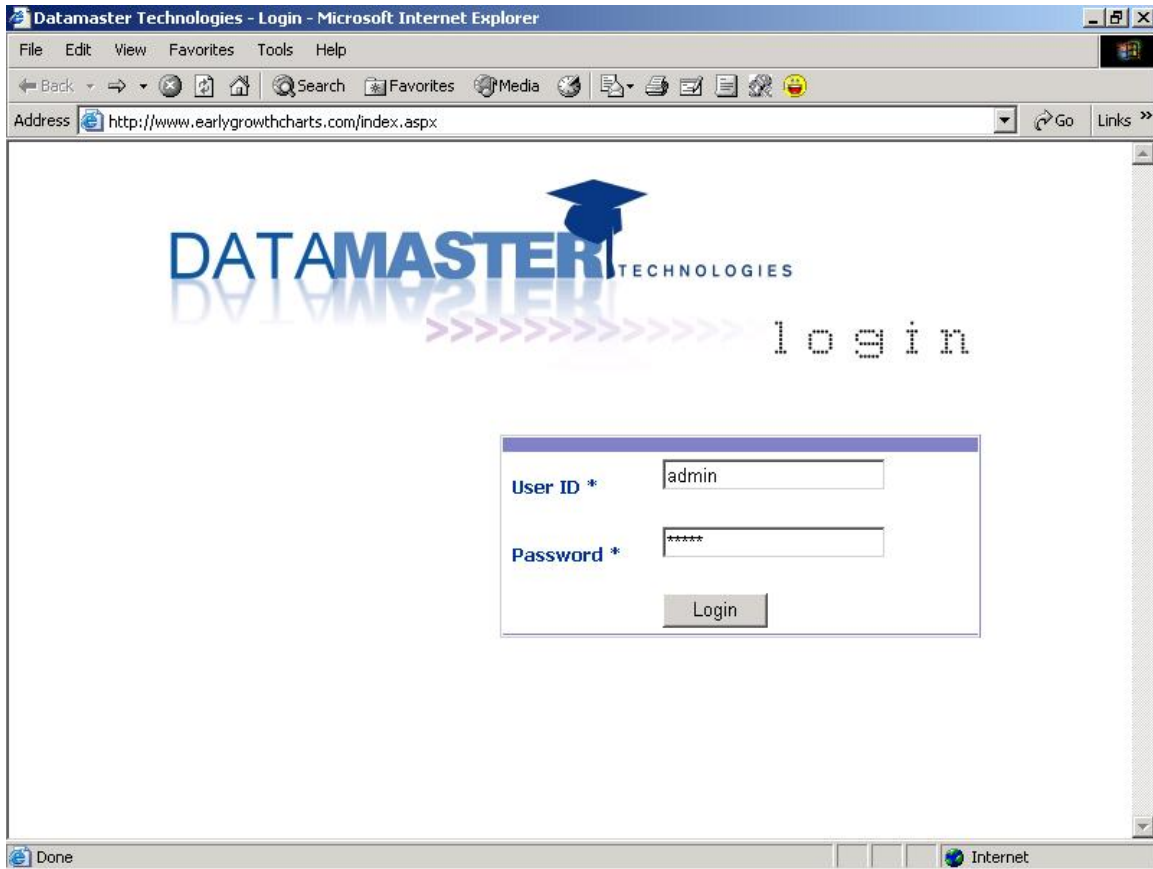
Datamaster Technologies - Login - Microsoft Internet Explorer

File Edit View Favorites Tools Help

Back Search Favorites Media

Address http://www.earlygrowthcharts.com/index.aspx Go Links »

DATAMASTER TECHNOLOGIES

>>>>>>>>>>>>>> login

User ID * admin

Password * *****

Login

Done Internet